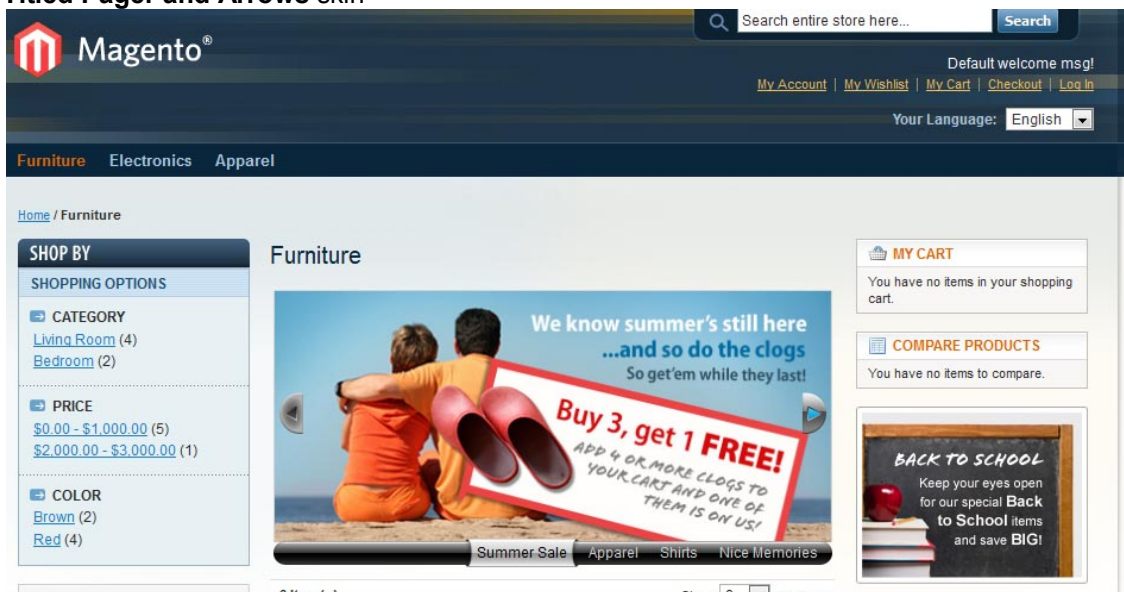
Titled Pager and Arrows skin

Magento®

Search entire store here... Search

Default welcome msg!

My Account | My Wishlist | My Cart | Checkout | Log In

Your Language: English

Furniture Electronics Apparel

Home / Furniture

SHOP BY

SHOPPING OPTIONS

CATEGORY
Living Room (4)
Bedroom (2)

PRICE
$0.00 - $1,000.00 (5)
$2,000.00 - $3,000.00 (1)

COLOR
Brown (2)
Red (4)

Furniture

We know summer's still here
...and so do the clogs
So get'em while they last!

Buy 3, get 1 FREE!
ADD 4 OR MORE CLOGS TO YOUR CART AND ONE OF THEM IS ON US!

Summer Sale Apparel Shirts Nice Memories

MY CART
You have no items in your shopping cart.

COMPARE PRODUCTS
You have no items to compare.

BACK TO SCHOOL
Keep your eyes open for our special Back to School items and save BIG!